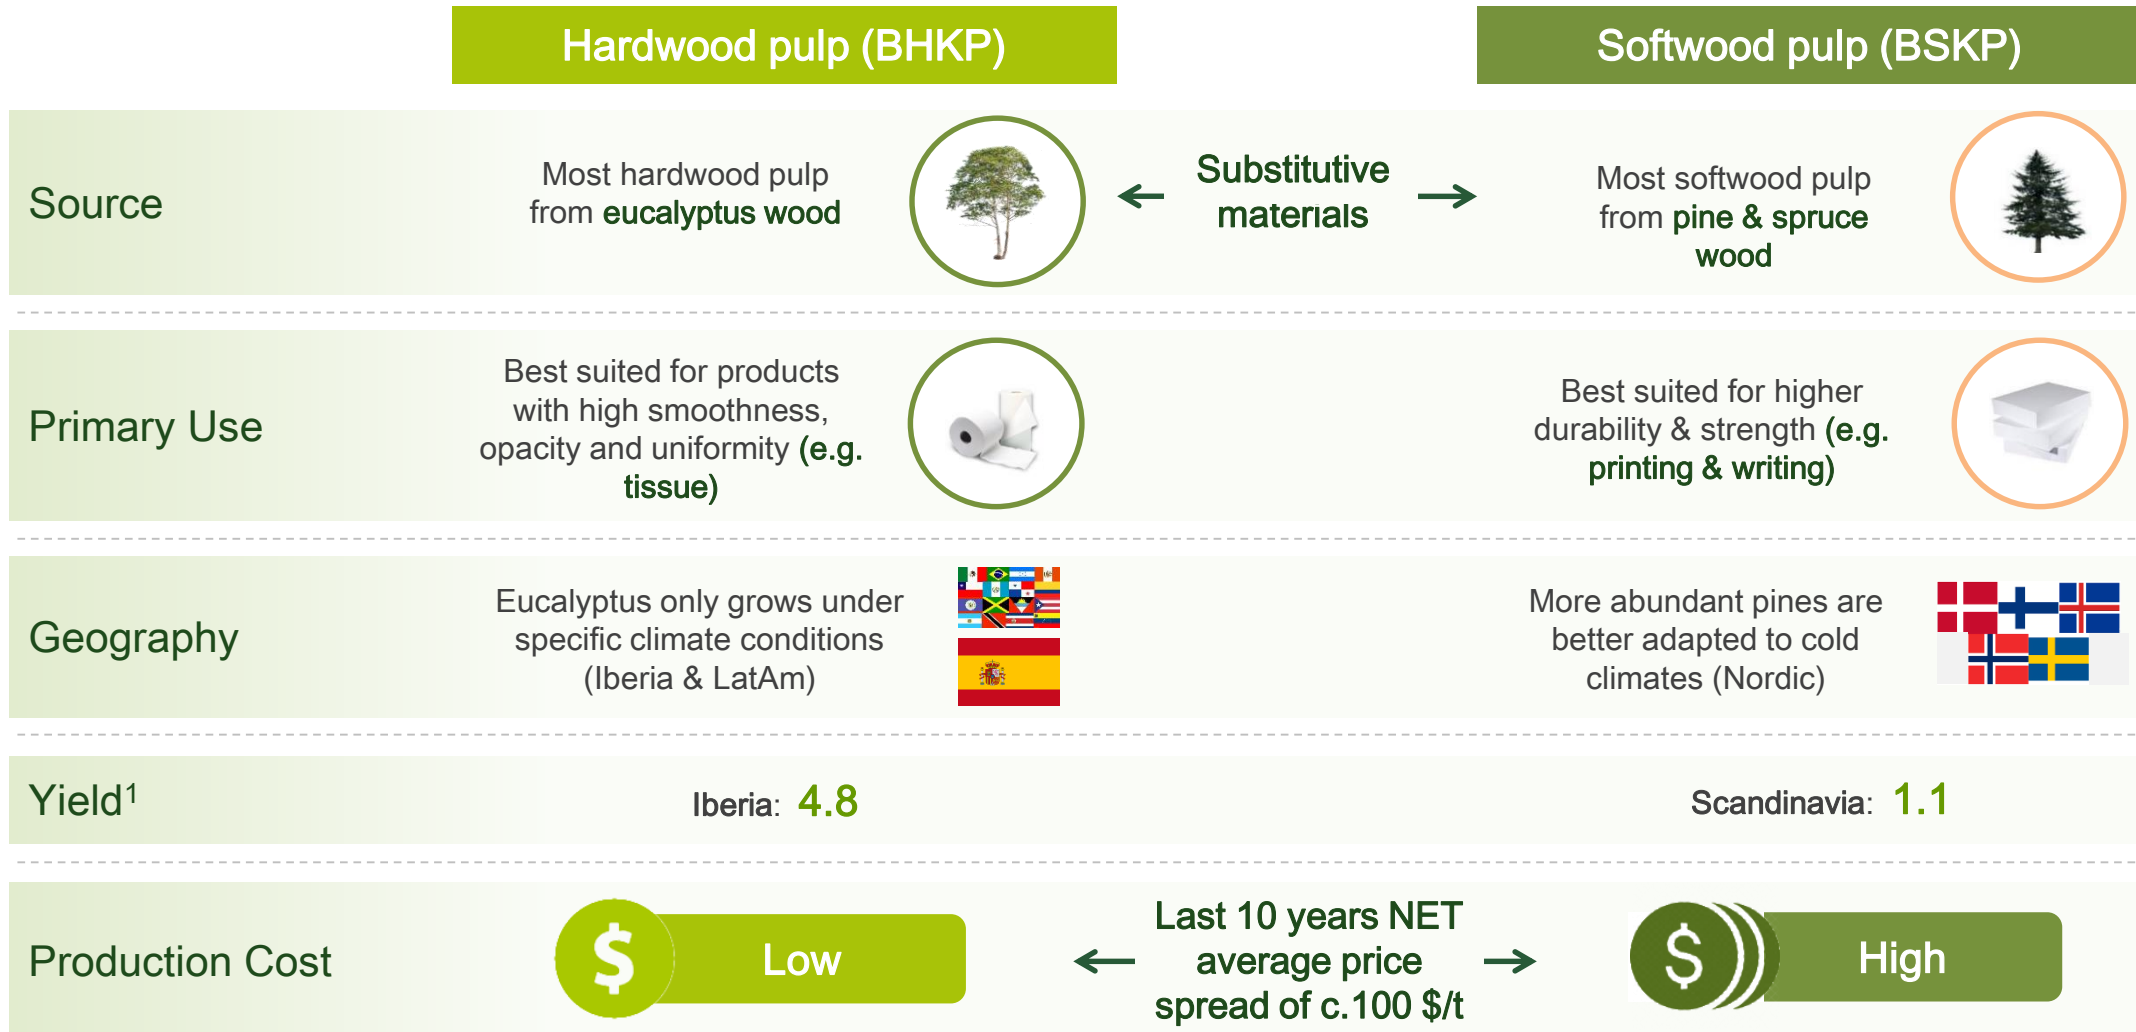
| | Hardwood pulp (BHKP) | | Softwood pulp (BSKP) |
|---|---|---|---|
| Source | Most hardwood pulp from eucalyptus wood | ← Substitutive materials → | Most softwood pulp from pine & spruce wood |
| Primary Use | Best suited for products with high smoothness, opacity and uniformity (e.g. tissue) | | Best suited for higher durability & strength (e.g. printing & writing) |
| Geography | Eucalyptus only grows under specific climate conditions (Iberia & LatAm) | | More abundant pines are better adapted to cold climates (Nordic) |
| Yield$^1$ | Iberia: 4.8 | | Scandinavia: 1.1 |
| Production Cost | $ Low | ← Last 10 years NET average price spread of c.100 $/t → | $ High |